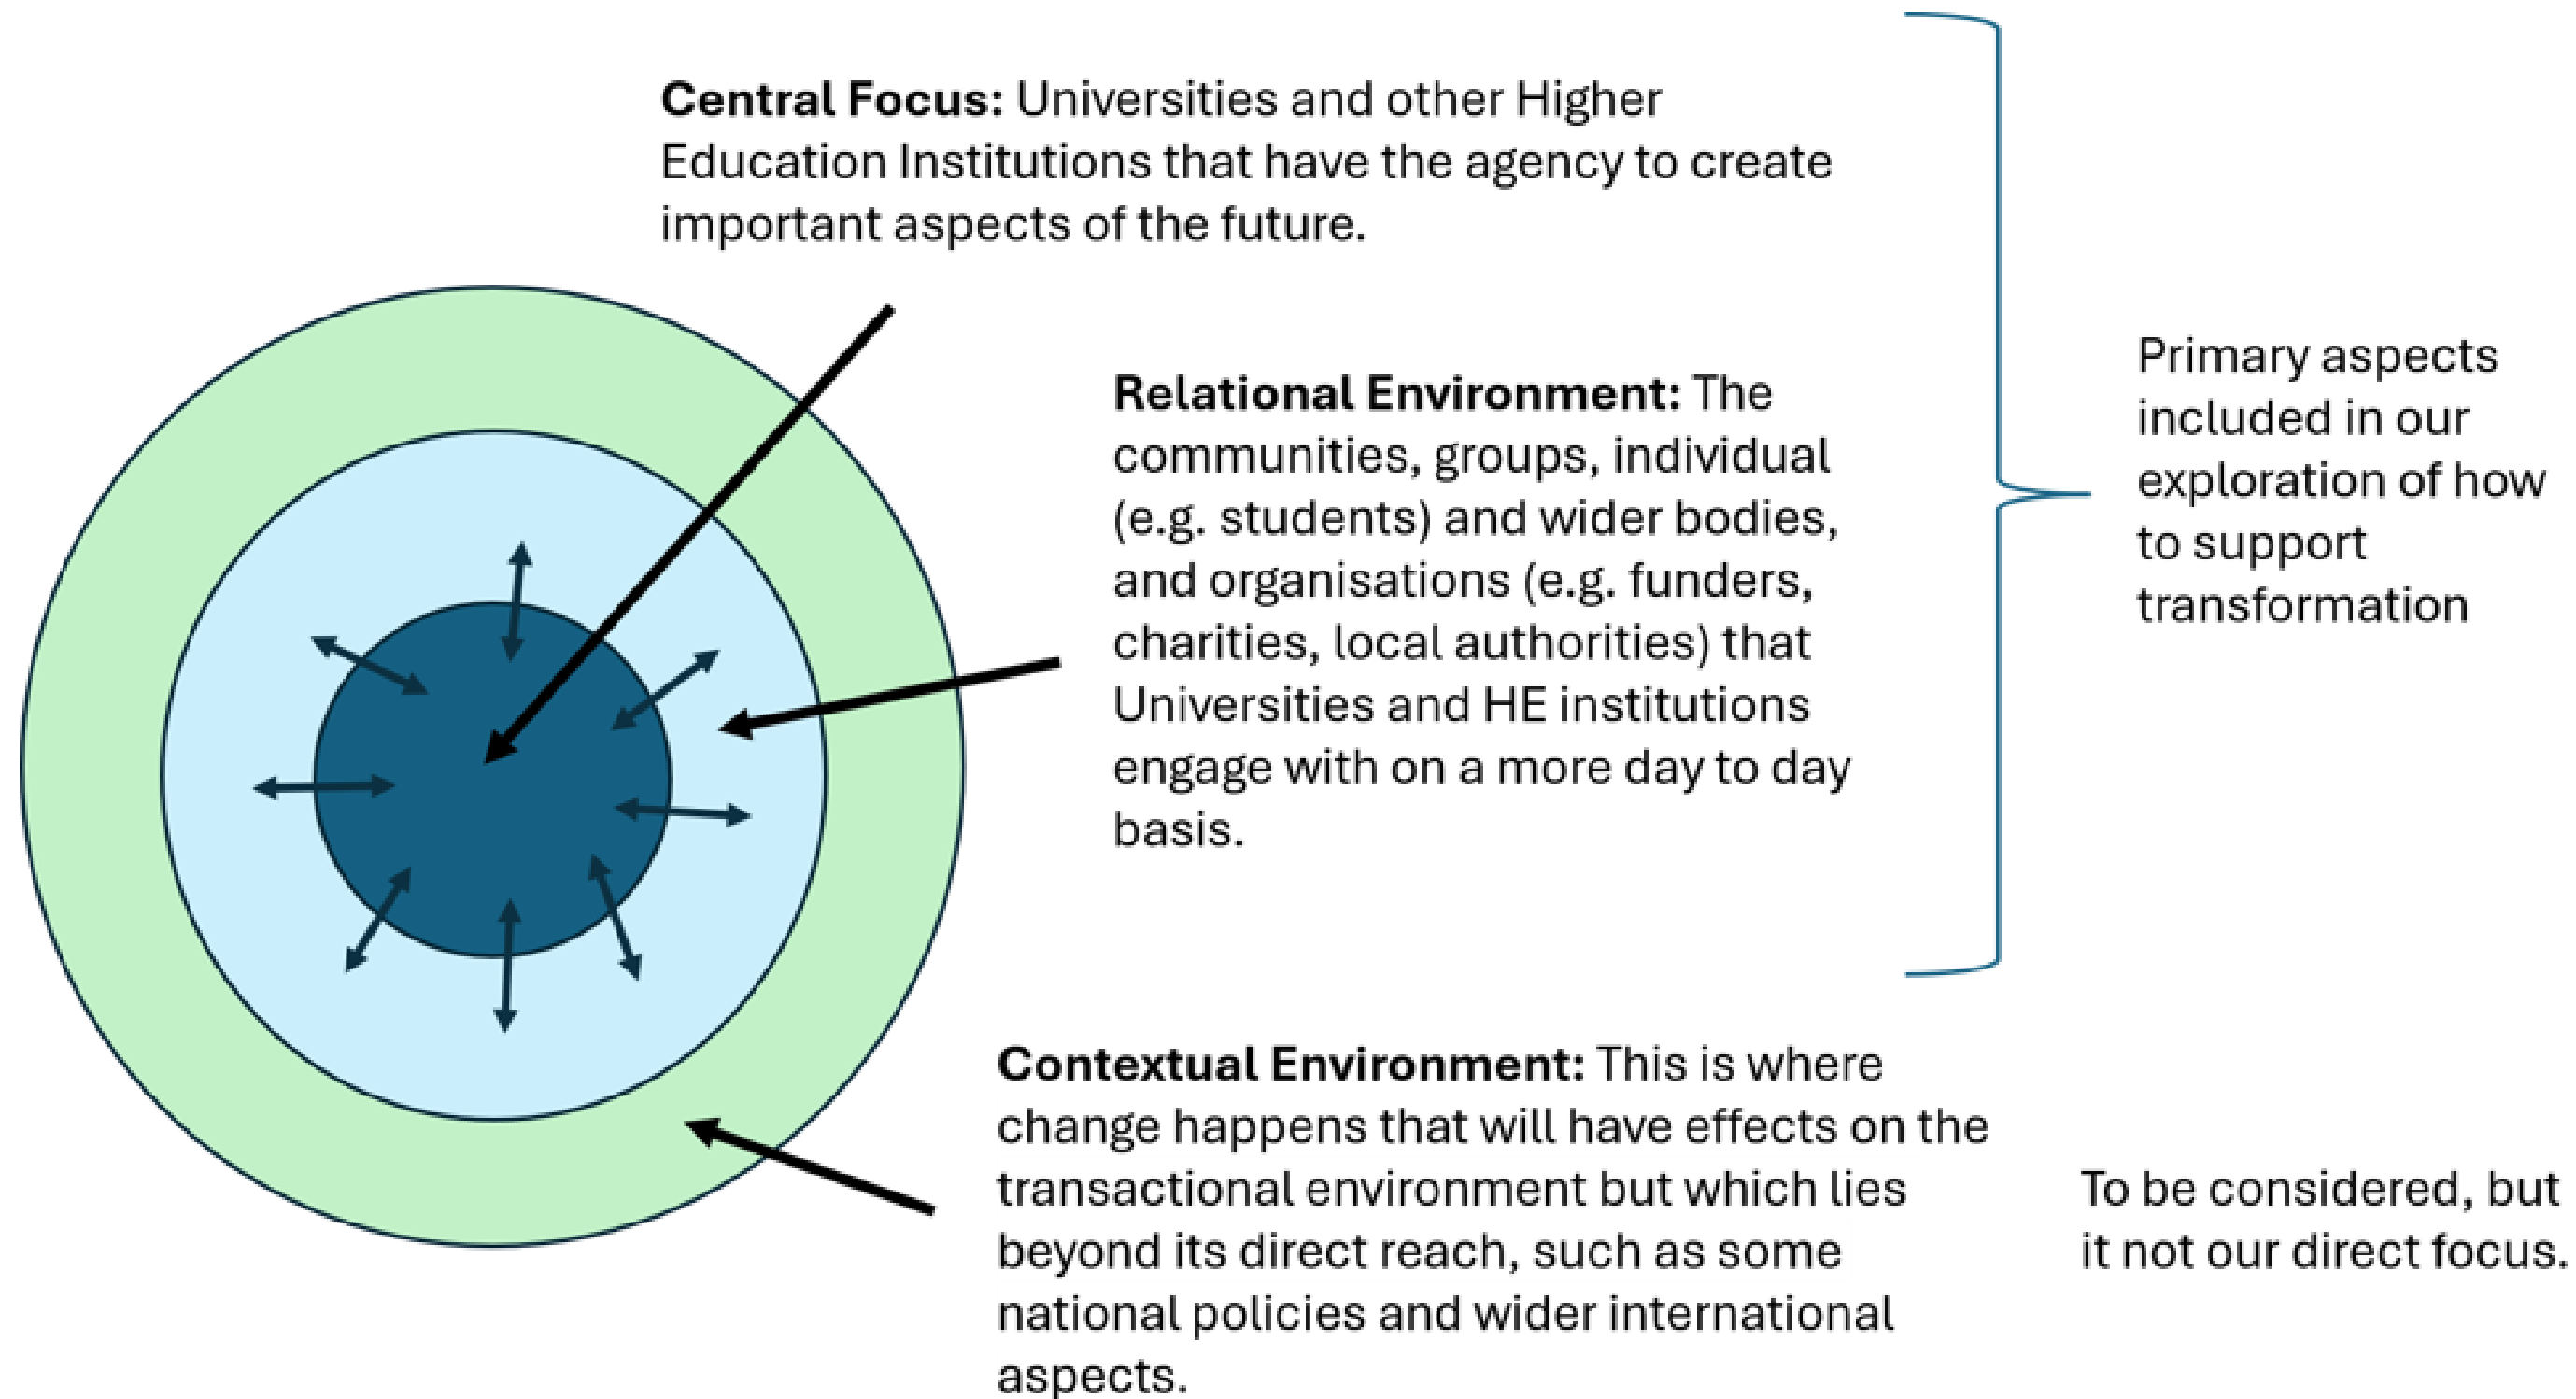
**Central Focus:** Universities and other Higher Education Institutions that have the agency to create important aspects of the future.

**Relational Environment:** The communities, groups, individual (e.g. students) and wider bodies, and organisations (e.g. funders, charities, local authorities) that Universities and HE institutions engage with on a more day to day basis.

Primary aspects included in our exploration of how to support transformation

**Contextual Environment:** This is where change happens that will have effects on the transactional environment but which lies beyond its direct reach, such as some national policies and wider international aspects.

To be considered, but it not our direct focus.